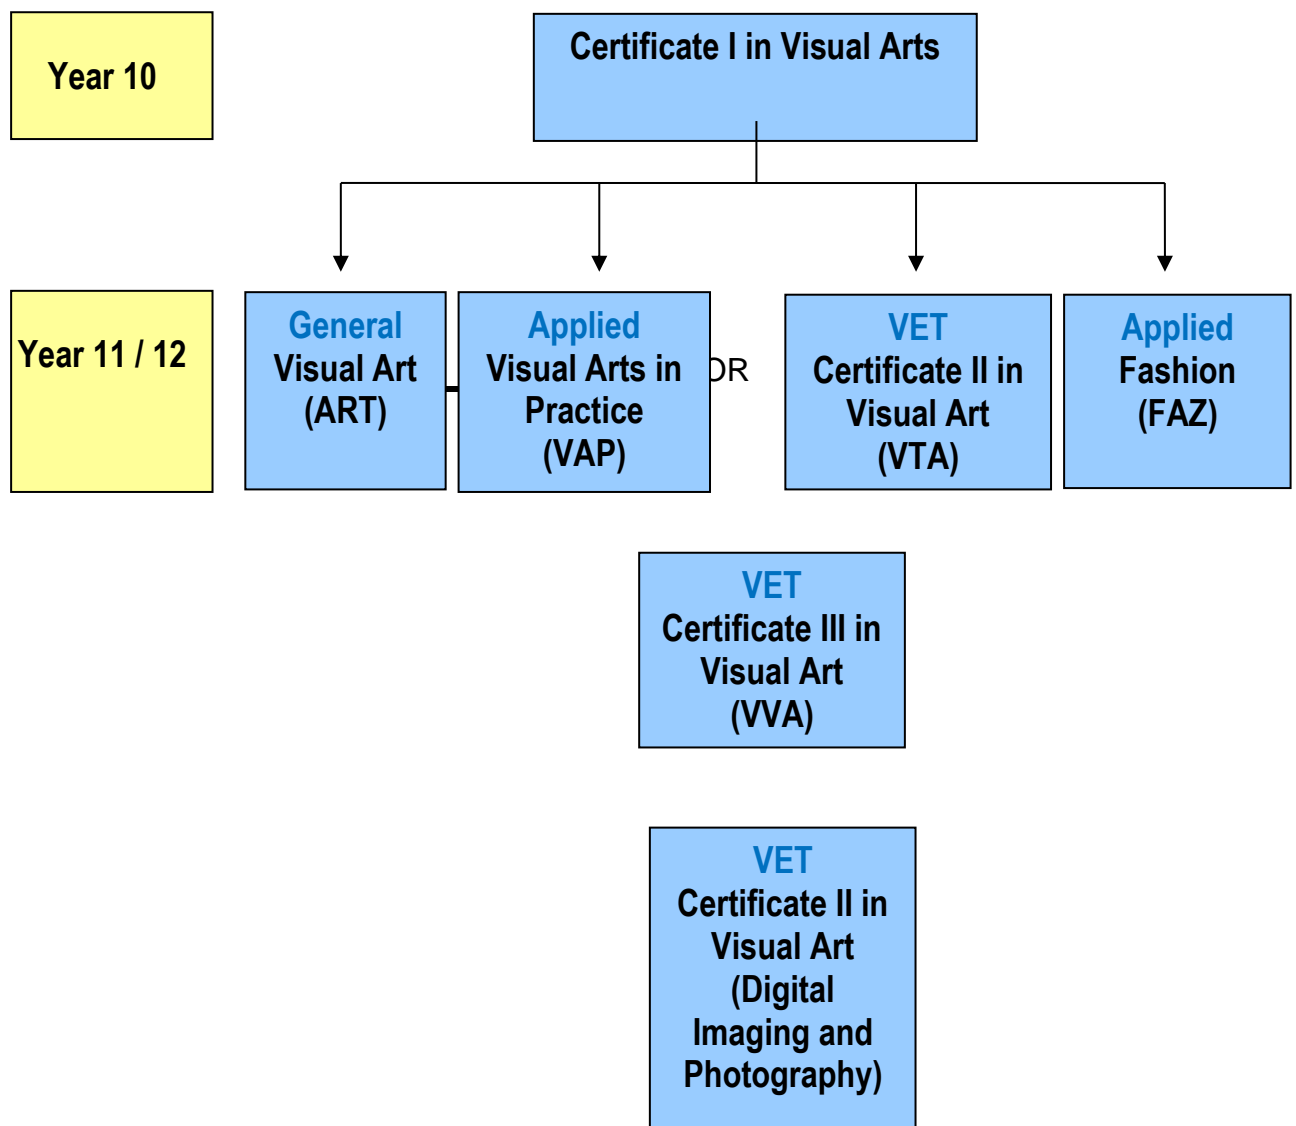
Year 10

Certificate I in Visual Arts

Year 11 / 12

General
Visual Art
(ART)

Applied
Visual Arts in
Practice
(VAP)

OR

VET
Certificate II in
Visual Art
(VTA)

Applied
Fashion
(FAZ)

VET
Certificate III in
Visual Art
(VVA)

VET
Certificate II in
Visual Art
(Digital
Imaging and
Photography)